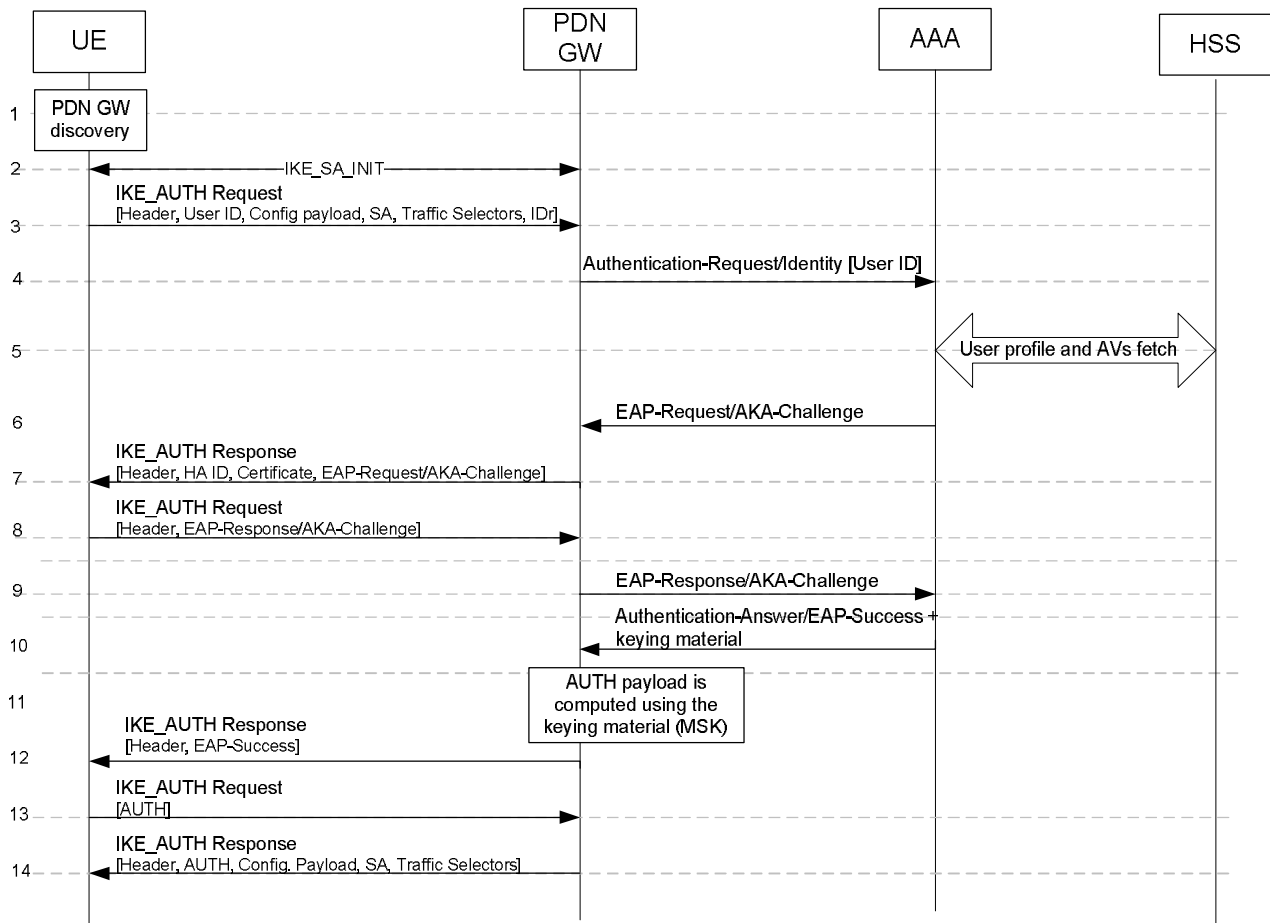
UE

PDN GW

AAA

HSS

1

PDN GW discovery

2

IKE_SA_INIT

IKE_AUTH Request
[Header, User ID, Config payload, SA, Traffic Selectors, IDr]

3

Authentication-Request/Identity [User ID]

4

5

User profile and AVs fetch

EAP-Request/AKA-Challenge

6

IKE_AUTH Response
[Header, HA ID, Certificate, EAP-Request/AKA-Challenge]

7

IKE_AUTH Request
[Header, EAP-Response/AKA-Challenge]

8

EAP-Response/AKA-Challenge

9

Authentication-Answer/EAP-Success + keying material

10

11

AUTH payload is computed using the keying material (MSK)

IKE_AUTH Response
[Header, EAP-Success]

12

IKE_AUTH Request
[AUTH]

13

IKE_AUTH Response
[Header, AUTH, Config. Payload, SA, Traffic Selectors]

14